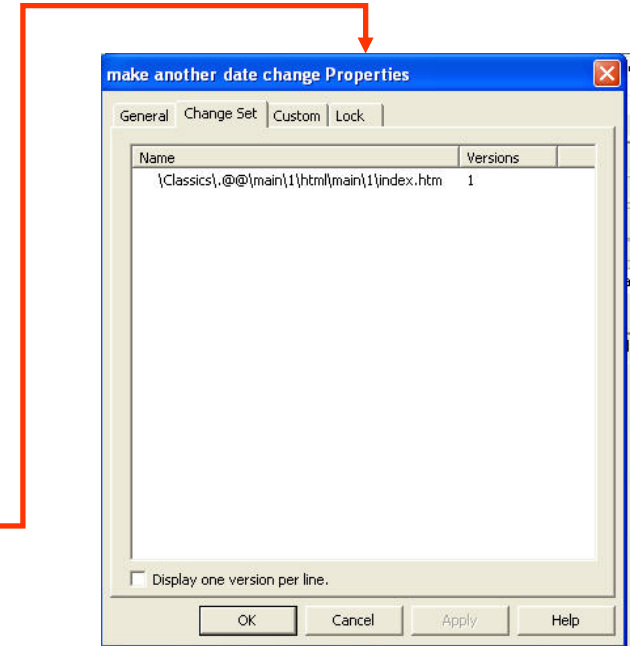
make another date change Properties

General | Change Set | Custom | Lock

| Name | Versions |
|---|---|
| \Classics\.@@\main\1\html\main\1\index.htm | 1 |

Display one version per line.

OK Cancel Apply Help